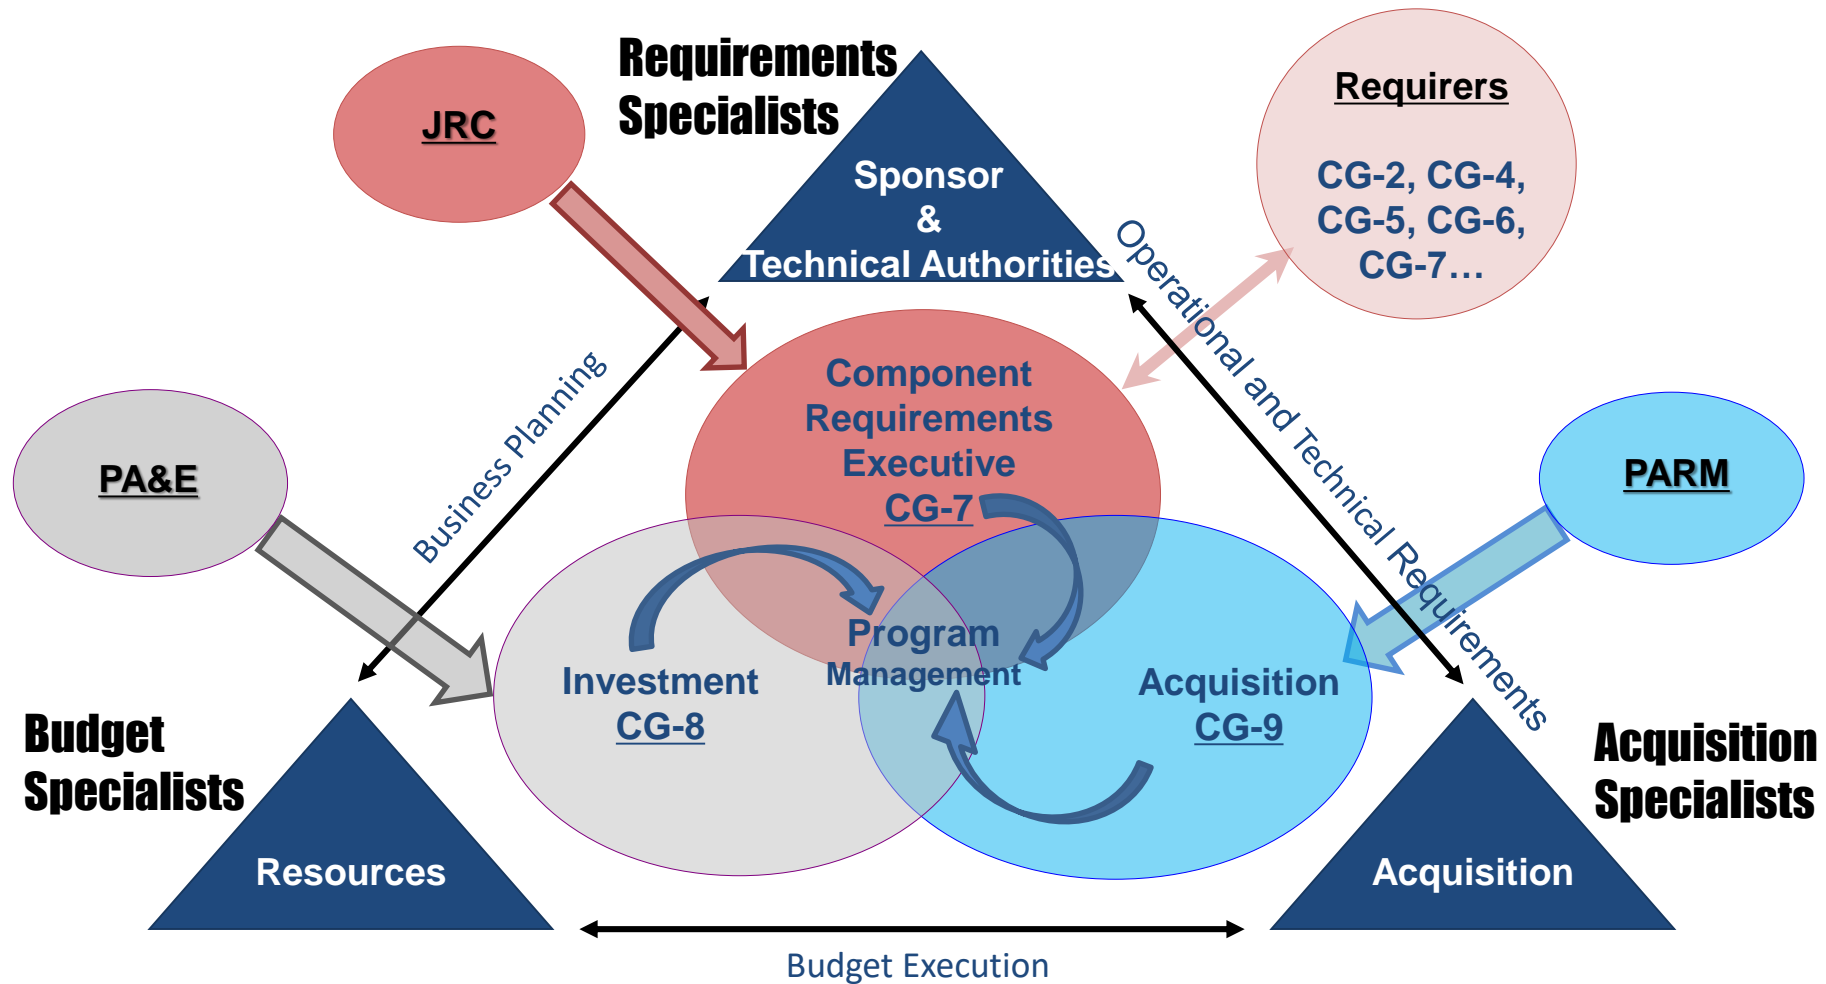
Requirements Specialists

JRC

Sponsor & Technical Authorities

Requirers

CG-2, CG-4, CG-5, CG-6, CG-7…

Operational and Technical Requirements

Business Planning

Component Requirements Executive CG-7

PA&E

PARM

Program Management

Investment CG-8

Acquisition CG-9

Budget Specialists

Acquisition Specialists

Resources

Acquisition

Budget Execution